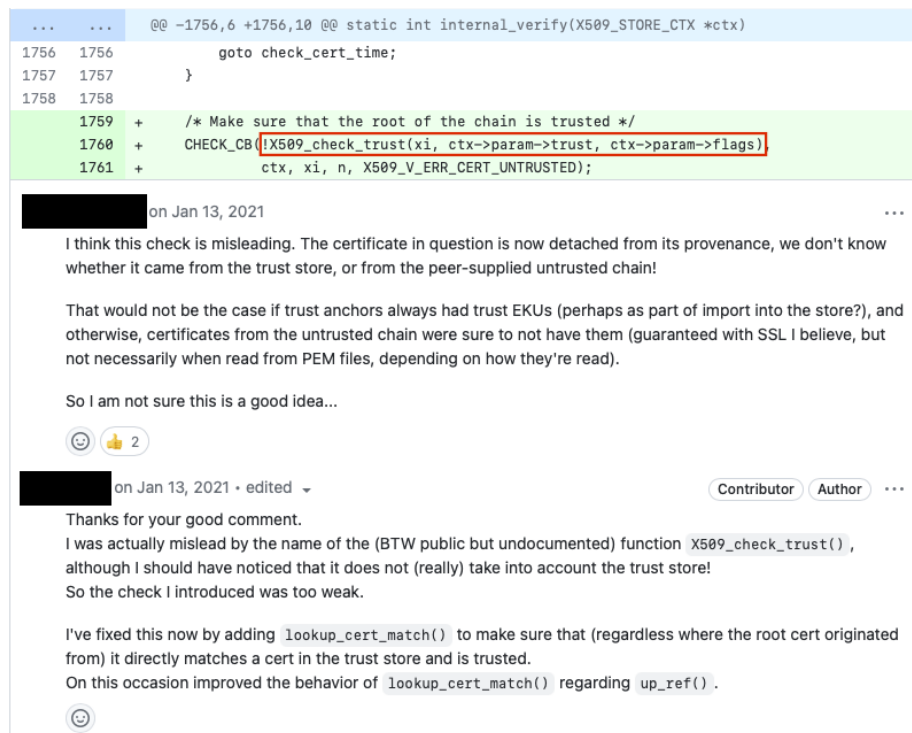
... ... @@ -1756,6 +1756,10 @@ static int internal_verify(X509_STORE_CTX *ctx)

| | | | |
|---|---|---|---|
| 1756 | 1756 | | goto check_cert_time; |
| 1757 | 1757 | | } |
| 1758 | 1758 | | |
| | 1759 | + | /* Make sure that the root of the chain is trusted */ |
| | 1760 | + | CHECK_CB(!X509_check_trust(xi, ctx->param->trust, ctx->param->flags), |
| | 1761 | + | ctx, xi, n, X509_V_ERR_CERT_UNTRUSTED); |

on Jan 13, 2021 ...

I think this check is misleading. The certificate in question is now detached from its provenance, we don't know whether it came from the trust store, or from the peer-supplied untrusted chain!

That would not be the case if trust anchors always had trust EKUs (perhaps as part of import into the store?), and otherwise, certificates from the untrusted chain were sure to not have them (guaranteed with SSL I believe, but not necessarily when read from PEM files, depending on how they're read).

So I am not sure this is a good idea...

👍 2

on Jan 13, 2021 • edited Contributor Author ...

Thanks for your good comment.
I was actually mislead by the name of the (BTW public but undocumented) function X509_check_trust(), although I should have noticed that it does not (really) take into account the trust store!
So the check I introduced was too weak.

I've fixed this now by adding lookup_cert_match() to make sure that (regardless where the root cert originated from) it directly matches a cert in the trust store and is trusted.
On this occasion improved the behavior of lookup_cert_match() regarding up_ref().